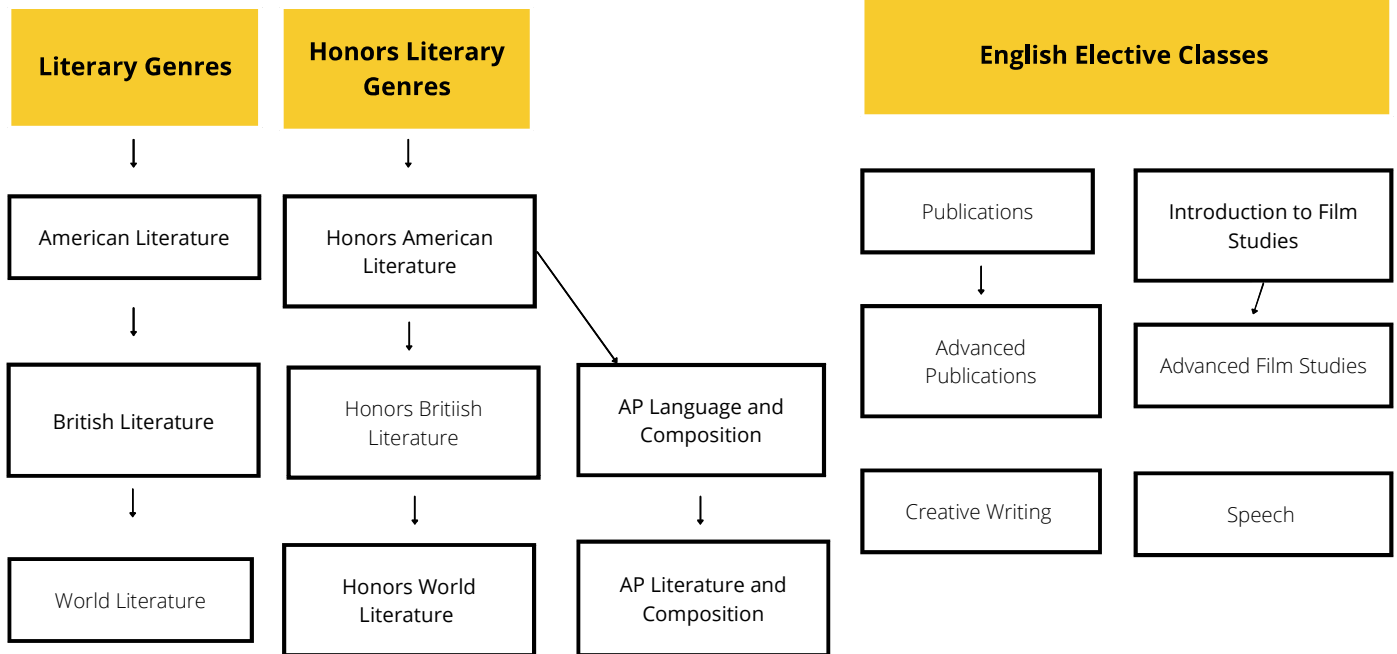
Literary Genres

American Literature

British Literature

World Literature

Honors Literary Genres

Honors American Literature

Honors Britiish Literature

Honors World Literature

AP Language and Composition

AP Literature and Composition

English Elective Classes

Publications

Advanced Publications

Introduction to Film Studies

Advanced Film Studies

Creative Writing

Speech